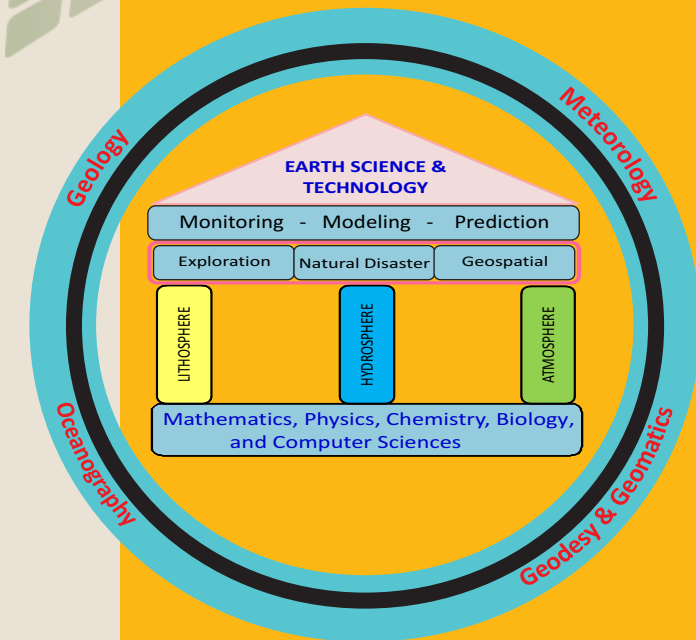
Geology

Meteorology

EARTH SCIENCE & TECHNOLOGY

Monitoring - Modeling - Prediction

Exploration

Natural Disaster

Geospatial

LITHOSPHERE

HYDROSPHERE

ATMOSPHERE

Mathematics, Physics, Chemistry, Biology, and Computer Sciences

Oceanography

Geodesy & Geomatics